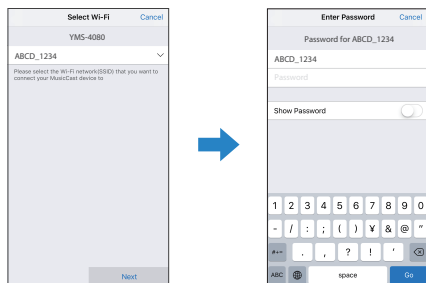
Select Wi-Fi
Cancel
YMS-4080
ABCD_1234
Please select the Wi-Fi network(SSID) that you want to connect your MusicCast device to
Next

Enter Password
Cancel
Password for ABCD_1234
ABCD_1234
Password
Show Password
1 2 3 4 5 6 7 8 9 0
- / : ; ( ) ¥ & @ "
#+= . , ? ! '
ABC
space
Go